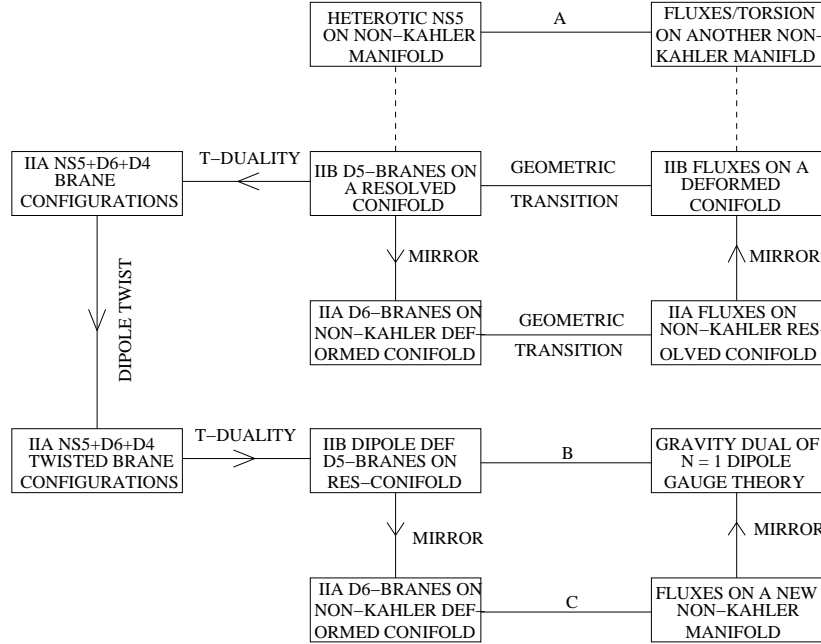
HETEROTIC NS5 ON NON−KAHLER MANIFOLD

A

FLUXES/TORSION ON ANOTHER NON−KAHLER MANIFLD

IIA NS5+D6+D4 BRANE CONFIGURATIONS

T−DUALITY

IIB D5−BRANES ON A RESOLVED CONIFOLD

GEOMETRIC

TRANSITION

IIB FLUXES ON A DEFORMED CONIFOLD

MIRROR

MIRROR

DIPOLE TWIST

IIA D6−BRANES ON NON−KAHLER DEFORMED CONIFOLD

GEOMETRIC

TRANSITION

IIA FLUXES ON NON−KAHLER RESOLVED CONIFOLD

IIA NS5+D6+D4 TWISTED BRANE CONFIGURATIONS

T−DUALITY

IIB DIPOLE DEF D5−BRANES ON RES−CONIFOLD

B

GRAVITY DUAL OF N = 1 DIPOLE GAUGE THEORY

MIRROR

MIRROR

IIA D6−BRANES ON NON−KAHLER DEFORMED CONIFOLD

C

FLUXES ON A NEW NON−KAHLER MANIFOLD